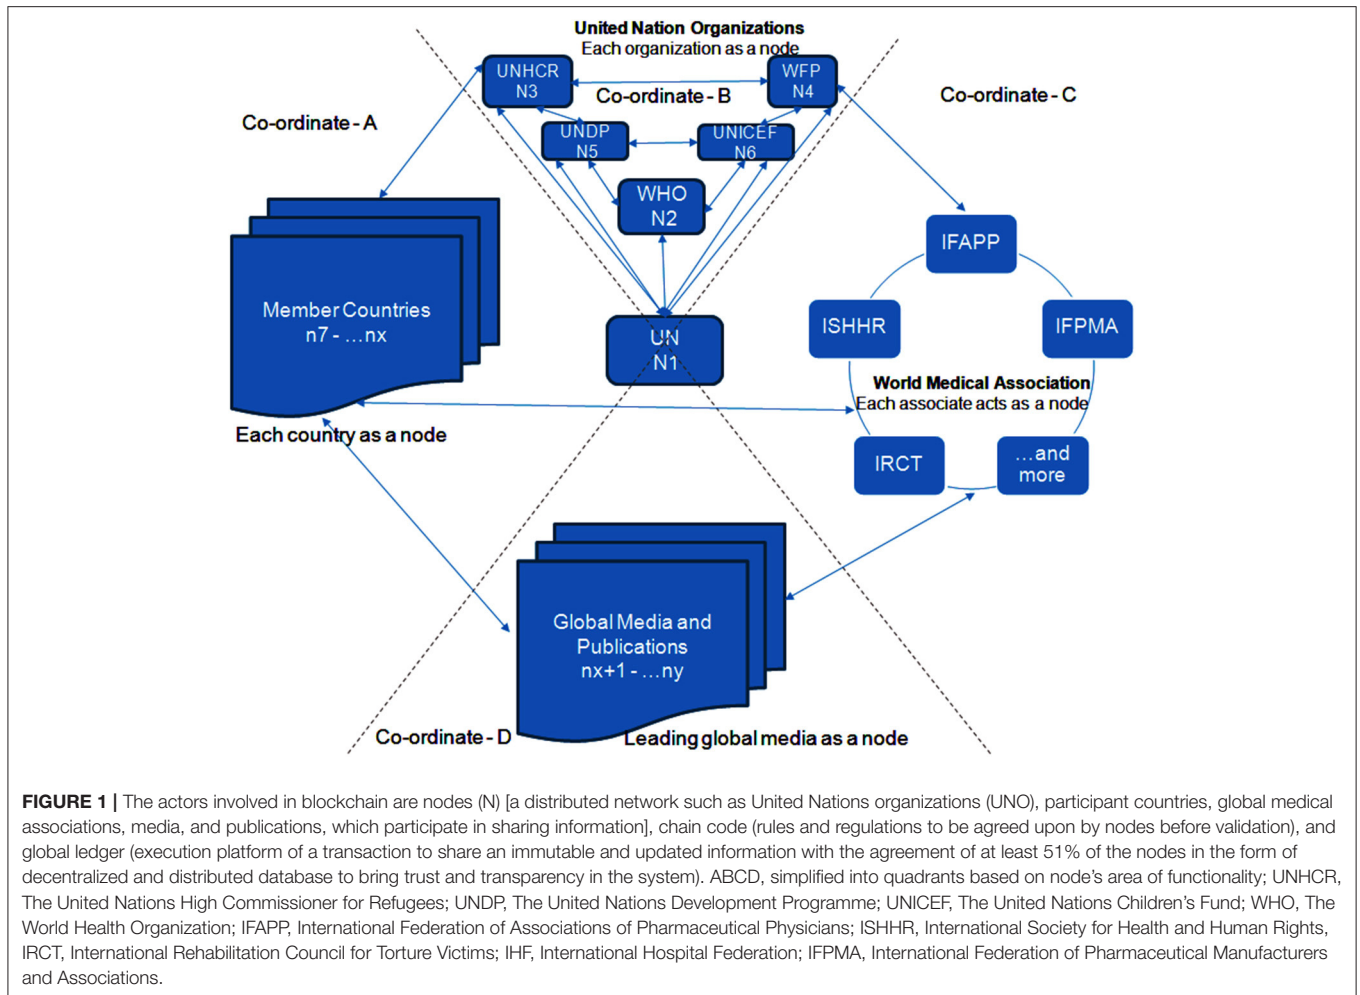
United Nation Organizations
Each organization as a node

UNHCR
N3

WFP
N4

Co-ordinate - B

Co-ordinate - A

Co-ordinate - C

UNDP
N5

UNICEF
N6

WHO
N2

IFAPP

Member Countries
n7 - …nx

ISHHR

IFPMA

UN
N1

World Medical Association
Each associate acts as a node

Each country as a node

IRCT

…and more

Global Media and Publications
nx+1 - …ny

Co-ordinate - D

Leading global media as a node

**FIGURE 1 |** The actors involved in blockchain are nodes (N) [a distributed network such as United Nations organizations (UNO), participant countries, global medical associations, media, and publications, which participate in sharing information], chain code (rules and regulations to be agreed upon by nodes before validation), and global ledger (execution platform of a transaction to share an immutable and updated information with the agreement of at least 51% of the nodes in the form of decentralized and distributed database to bring trust and transparency in the system). ABCD, simplified into quadrants based on node's area of functionality; UNHCR, The United Nations High Commissioner for Refugees; UNDP, The United Nations Development Programme; UNICEF, The United Nations Children's Fund; WHO, The World Health Organization; IFAPP, International Federation of Associations of Pharmaceutical Physicians; ISHHR, International Society for Health and Human Rights, IRCT, International Rehabilitation Council for Torture Victims; IHF, International Hospital Federation; IFPMA, International Federation of Pharmaceutical Manufacturers and Associations.